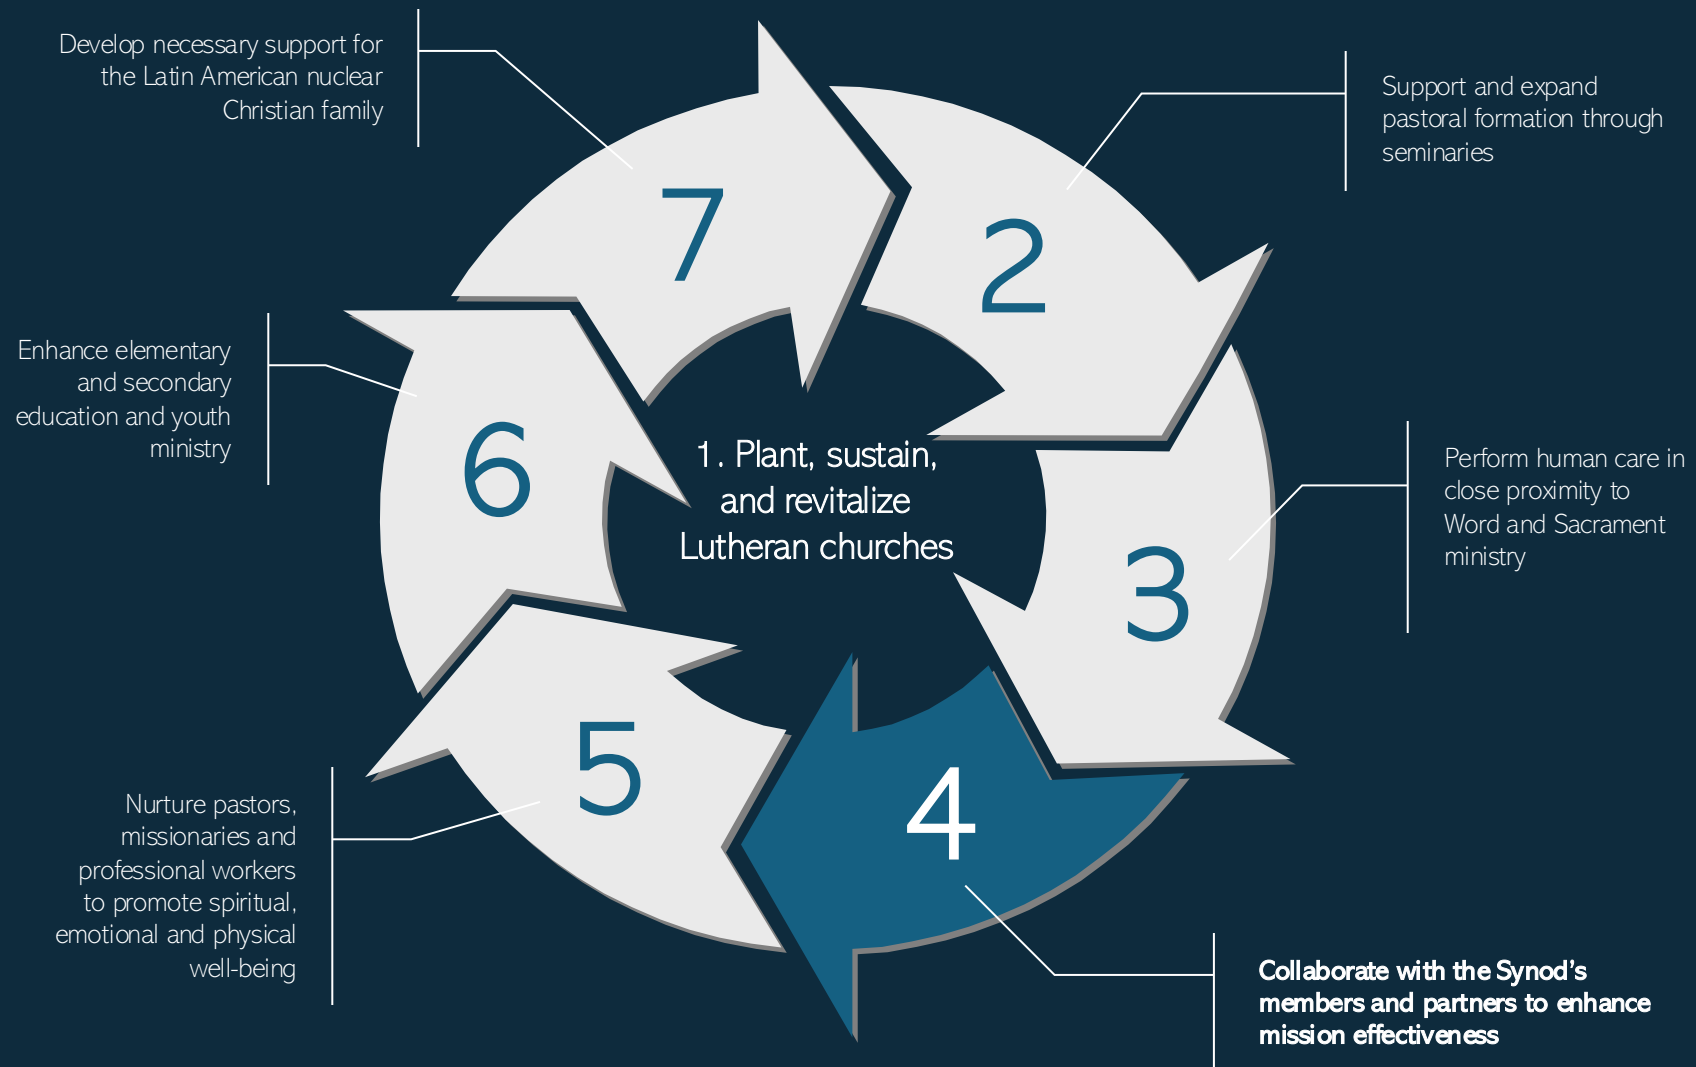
1. Plant, sustain, and revitalize Lutheran churches

2

Support and expand pastoral formation through seminaries

3

Perform human care in close proximity to Word and Sacrament ministry

4

Collaborate with the Synod's members and partners to enhance mission effectiveness

5

Nurture pastors, missionaries and professional workers to promote spiritual, emotional and physical well-being

6

Enhance elementary and secondary education and youth ministry

7

Develop necessary support for the Latin American nuclear Christian family